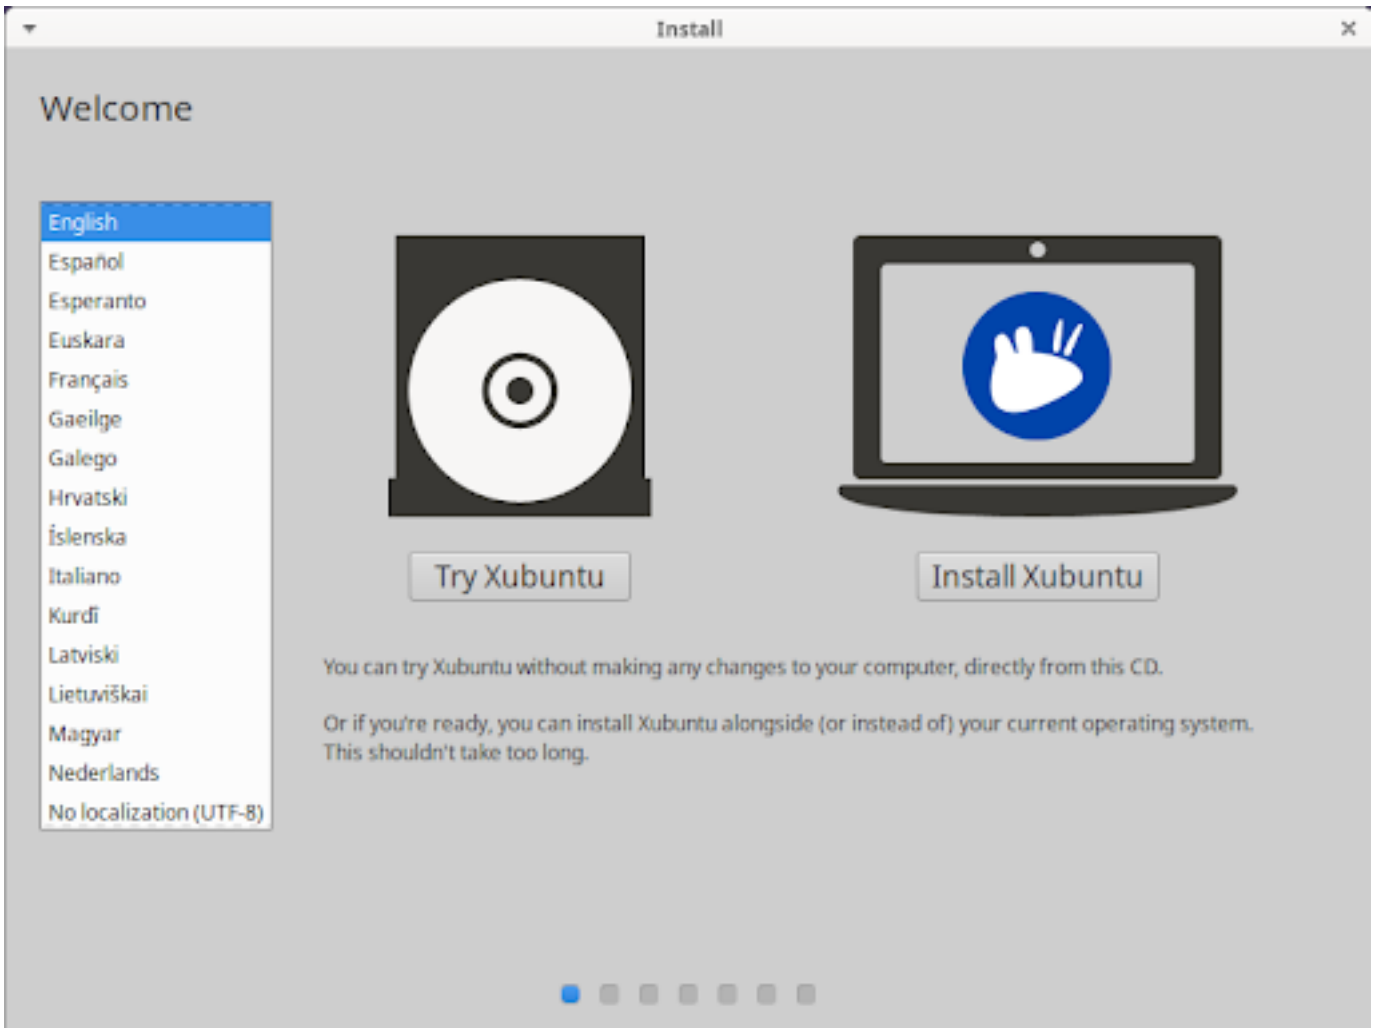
Install

Welcome

English
Español
Esperanto
Euskara
Français
Gaeilge
Galego
Hrvatski
Íslenska
Italiano
Kurdî
Latviski
Lietuviškai
Magyar
Nederlands
No localization (UTF-8)

Try Xubuntu

Install Xubuntu

You can try Xubuntu without making any changes to your computer, directly from this CD.

Or if you're ready, you can install Xubuntu alongside (or instead of) your current operating system. This shouldn't take too long.